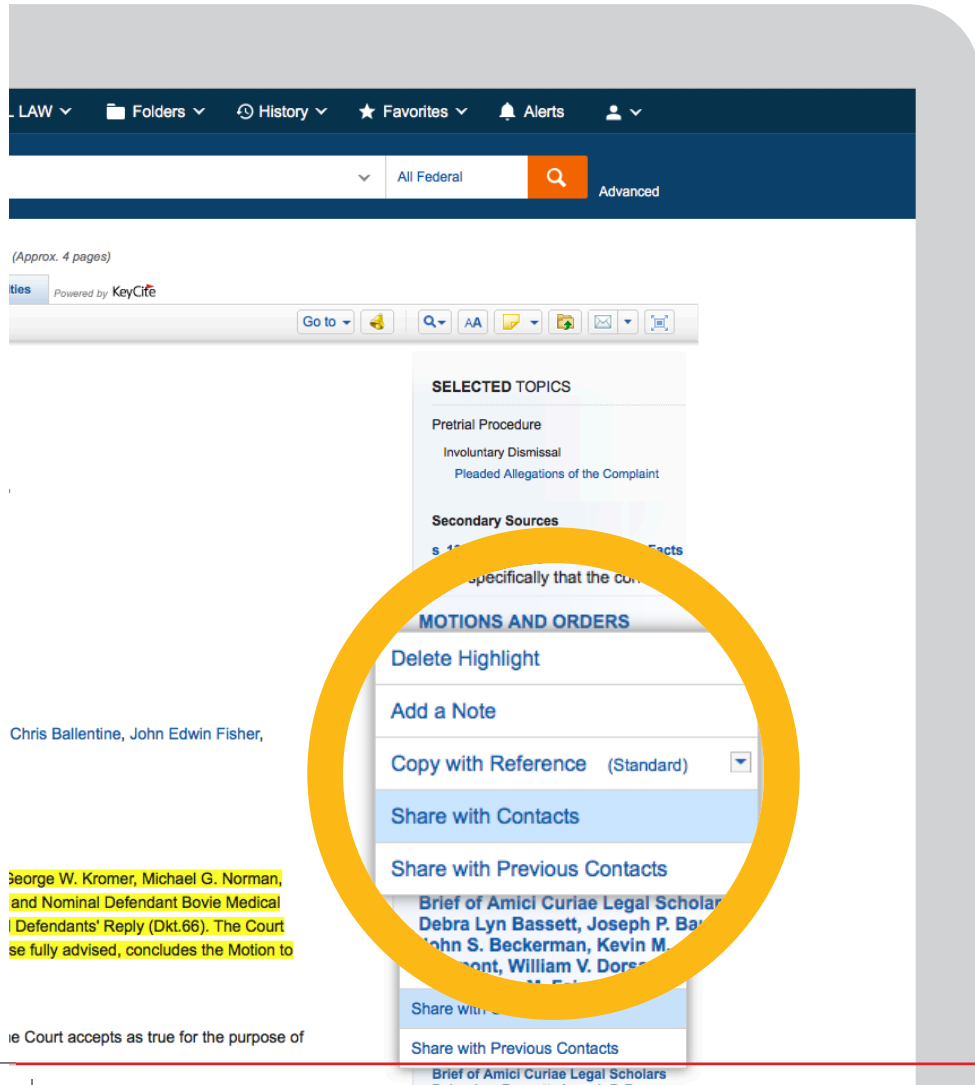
L LAW Folders History Favorites Alerts

All Federal

Advanced

(Approx. 4 pages)

ities Powered by KeyCite

Go to

SELECTED TOPICS

Pretrial Procedure

Involuntary Dismissal

Pleaded Allegations of the Complaint

Secondary Sources

s. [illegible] Facts

specifically that the co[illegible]

MOTIONS AND ORDERS

Delete Highlight

Add a Note

Copy with Reference (Standard)

Share with Contacts

Share with Previous Contacts

Chris Ballentine, John Edwin Fisher,

George W. Kromer, Michael G. Norman, and Nominal Defendant Bovie Medical Defendants' Reply (Dkt.66). The Court se fully advised, concludes the Motion to

Brief of Amici Curiae Legal Scholar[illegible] Debra Lyn Bassett, Joseph P. Ba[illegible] John S. Beckerman, Kevin M. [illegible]mont, William V. Dors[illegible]

Share with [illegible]

Share with Previous Contacts

Brief of Amici Curiae Legal Scholars

ne Court accepts as true for the purpose of